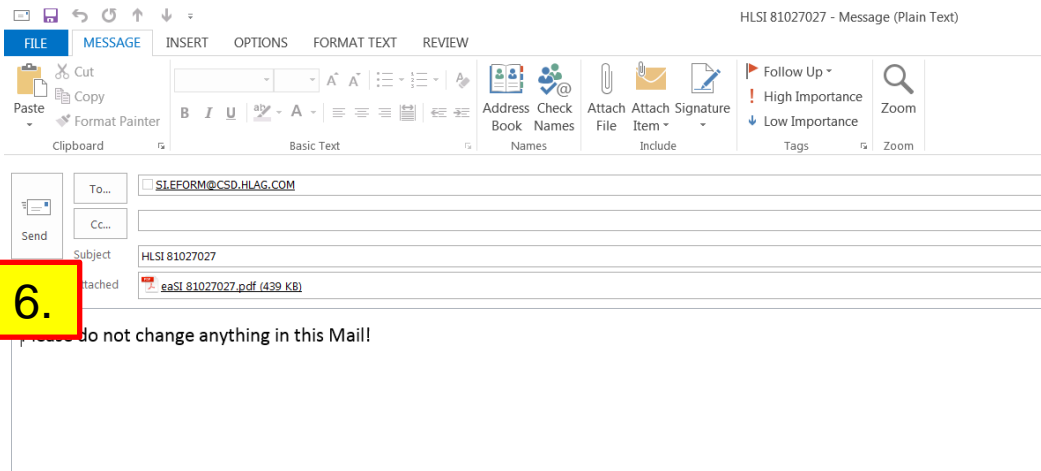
HLSI 81027027 - Message (Plain Text)

FILE MESSAGE INSERT OPTIONS FORMAT TEXT REVIEW

Paste
Cut
Copy
Format Painter
Clipboard

B I U
Basic Text

Address Book
Check Names
Names

Attach File
Attach Item
Signature
Include

Follow Up
High Importance
Low Importance
Tags

Zoom
Zoom

Send

To...
SI.EFORM@CSD.HLAG.COM

Cc...

Subject
HLSI 81027027

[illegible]ttached
eaSI 81027027.pdf (439 KB)

6.

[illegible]do not change anything in this Mail!